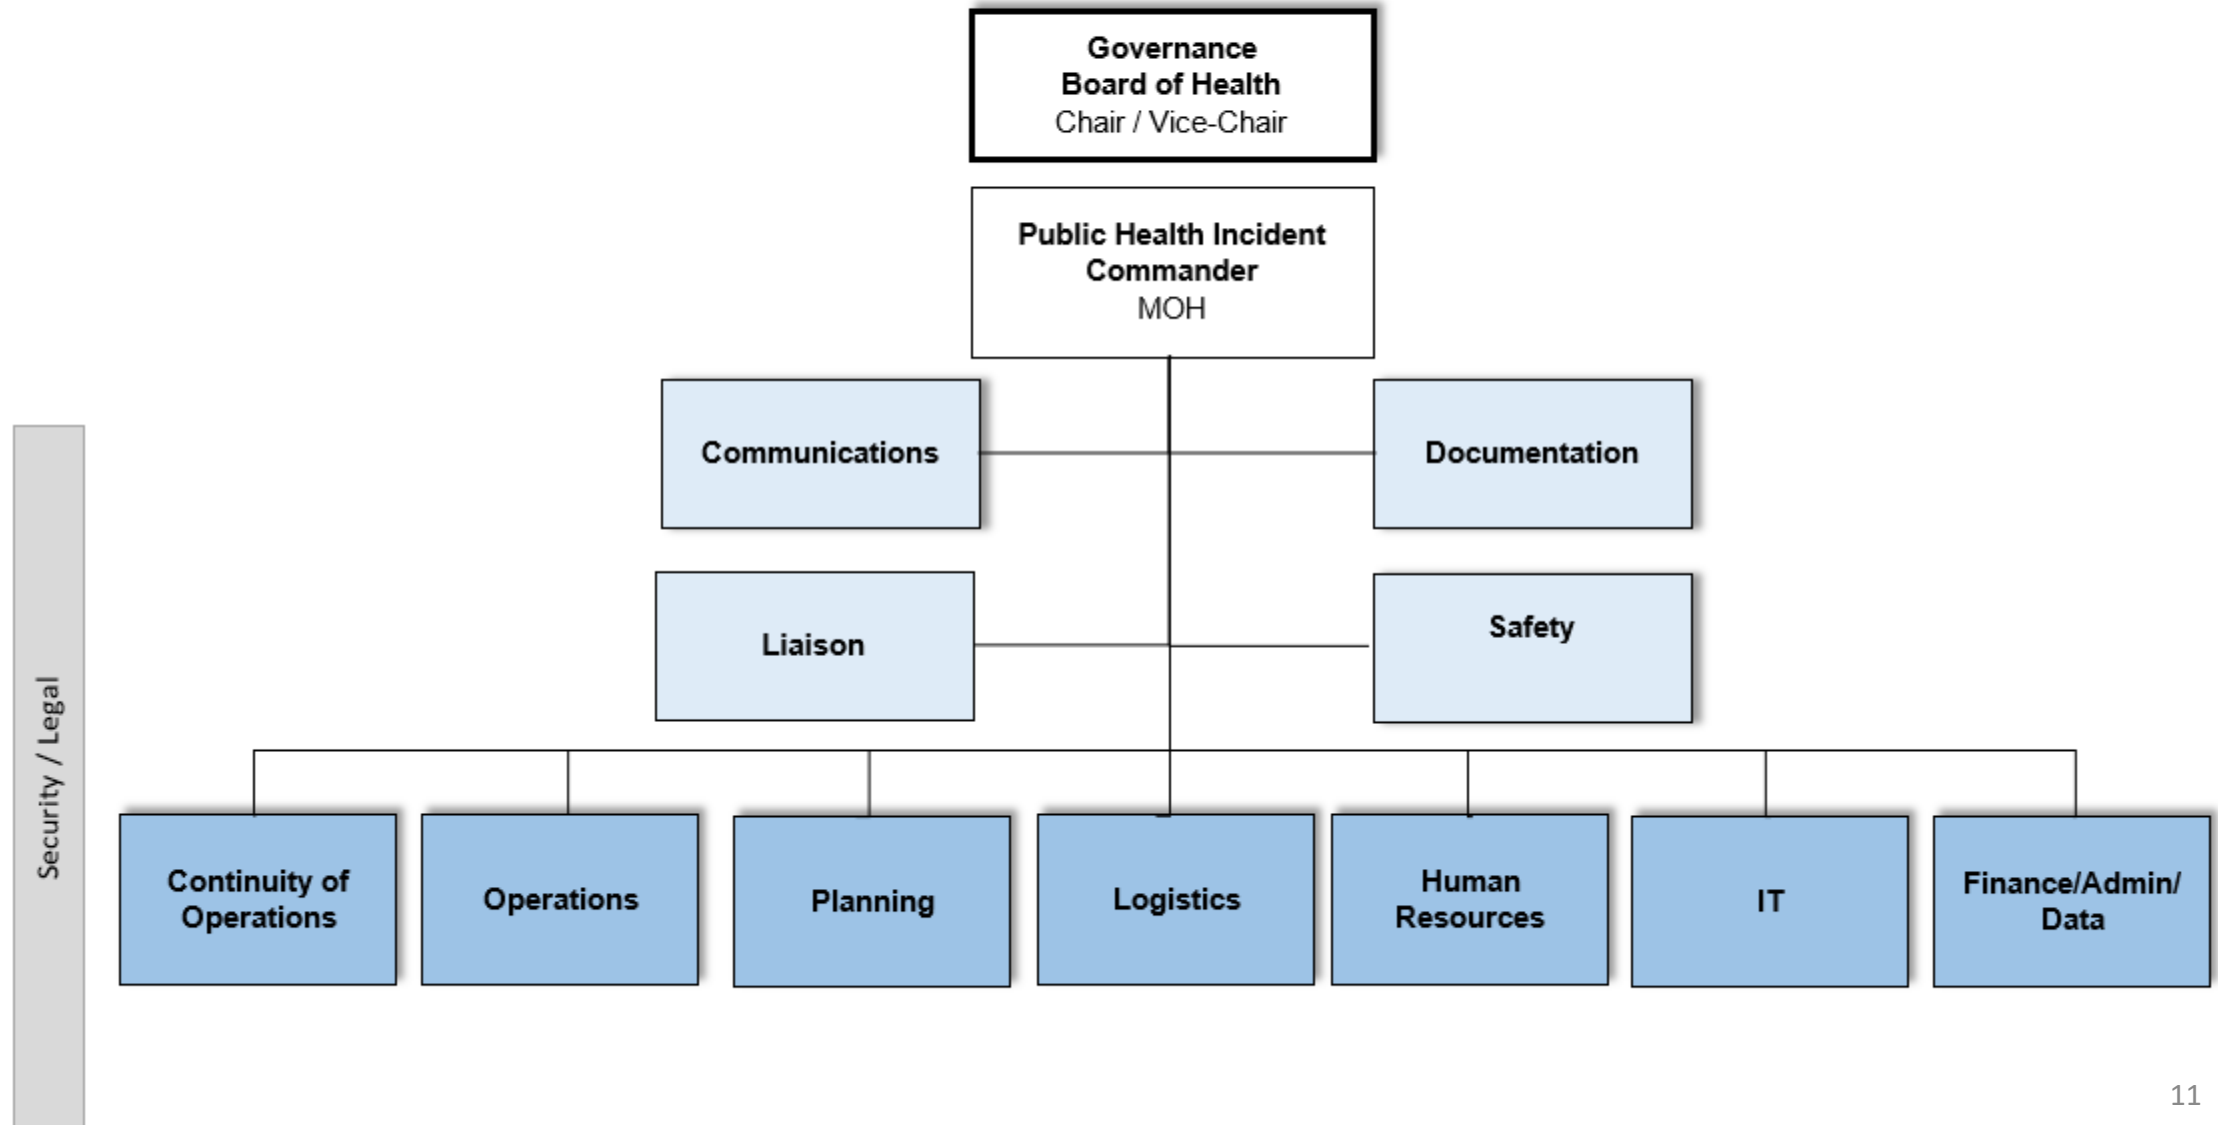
Governance
Board of Health
Chair / Vice-Chair

Public Health Incident Commander
MOH

Communications

Documentation

Liaison

Safety

Security / Legal

Continuity of Operations

Operations

Planning

Logistics

Human Resources

IT

Finance/Admin/ Data

11